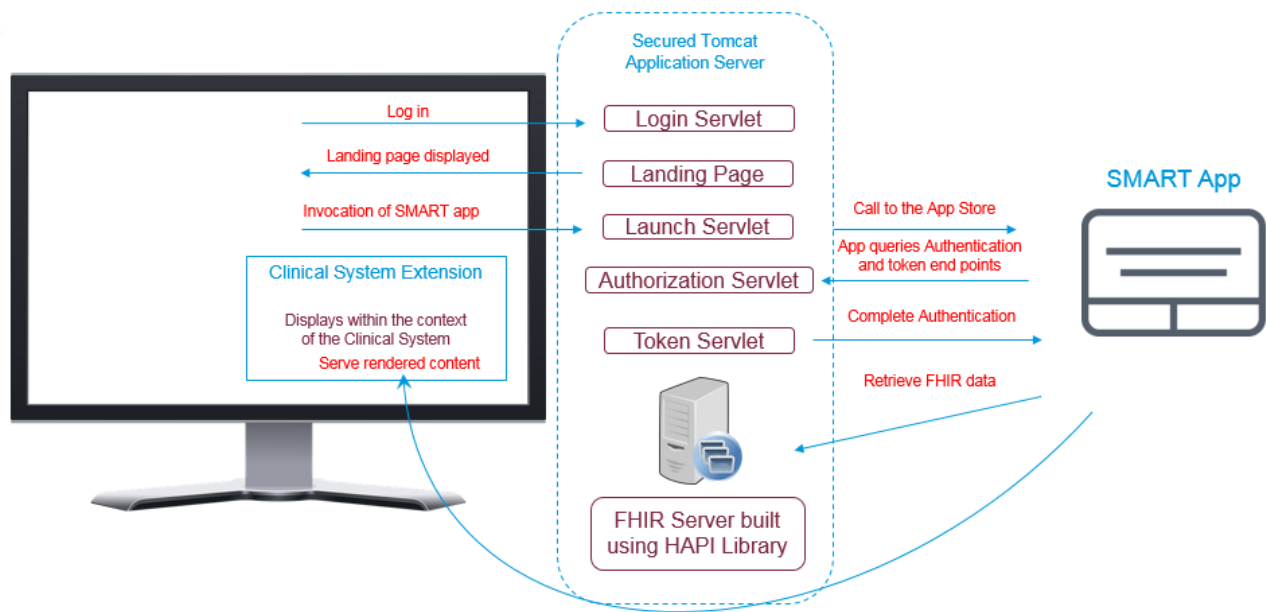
Secured Tomcat Application Server

Log in

Login Servlet

Landing page displayed

Landing Page

Invocation of SMART app

Launch Servlet

Clinical System Extension

Displays within the context of the Clinical System

Serve rendered content

Authorization Servlet

Token Servlet

FHIR Server built using HAPI Library

Call to the App Store

App queries Authentication and token end points

Complete Authentication

Retrieve FHIR data

SMART App